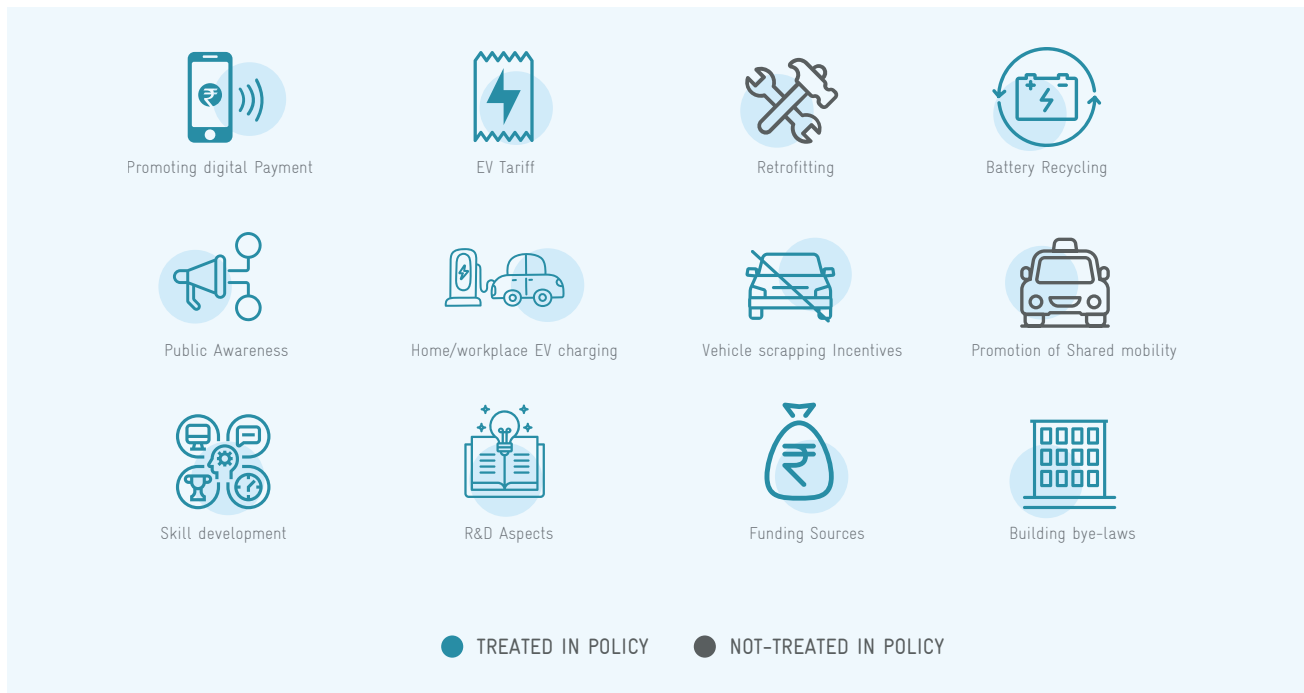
Promoting digital Payment

EV Tariff

Retrofitting

Battery Recycling

Public Awareness

Home/workplace EV charging

Vehicle scrapping Incentives

Promotion of Shared mobility

Skill development

R&D Aspects

Funding Sources

Building bye-laws

TREATED IN POLICY NOT-TREATED IN POLICY